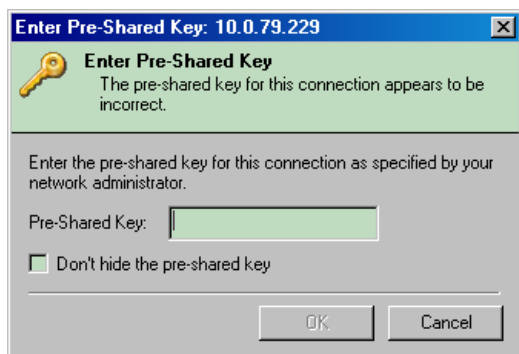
Enter Pre-Shared Key: 10.0.79.229

Enter Pre-Shared Key
The pre-shared key for this connection appears to be incorrect.

Enter the pre-shared key for this connection as specified by your network administrator.

Pre-Shared Key:

Don't hide the pre-shared key

OK
Cancel